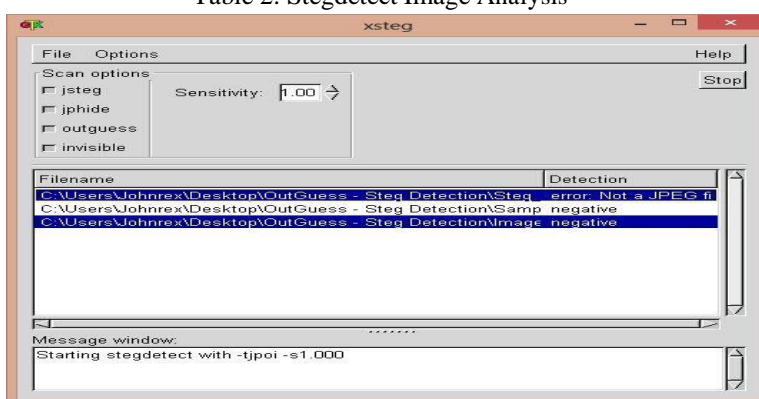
Table 2: Stegdetect Image Analysis

xsteg

File Options Help

Scan options
jsteg
jphide
outguess
invisible

Sensitivity: 1.00

Stop

| Filename | Detection |
|---|---|
| C:\Users\Johnrex\Desktop\OutGuess - Steg Detection\Steg | error: Not a JPEG fi |
| C:\Users\Johnrex\Desktop\OutGuess - Steg Detection\Samp | negative |
| C:\Users\Johnrex\Desktop\OutGuess - Steg Detection\Image | negative |

Message window:
Starting stegdetect with -tjpoi -s1.000